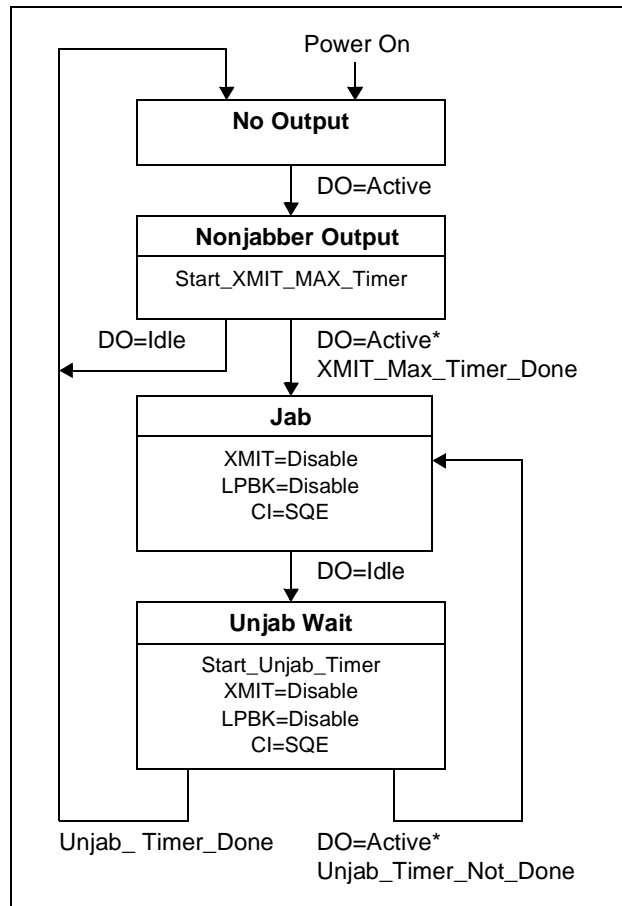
Power On

No Output

DO=Active

Nonjabber Output

Start_XMIT_MAX_Timer

DO=Idle

DO=Active*
XMIT_Max_Timer_Done

Jab

XMIT=Disable
LPBK=Disable
CI=SQE

DO=Idle

Unjab Wait

Start_Unjab_Timer
XMIT=Disable
LPBK=Disable
CI=SQE

Unjab_ Timer_Done

DO=Active*
Unjab_Timer_Not_Done